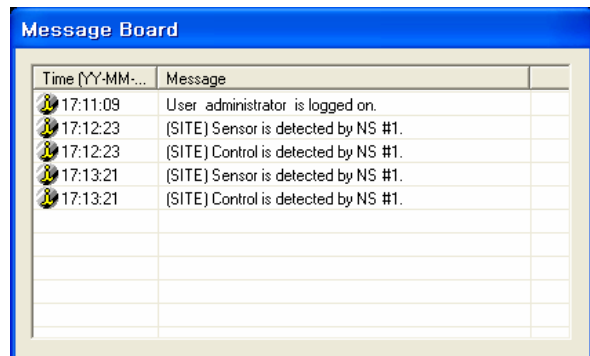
Message Board

| Time (YY-MM-... | Message |
|---|---|
| 17:11:09 | User administrator is logged on. |
| 17:12:23 | (SITE) Sensor is detected by NS #1. |
| 17:12:23 | (SITE) Control is detected by NS #1. |
| 17:13:21 | (SITE) Sensor is detected by NS #1. |
| 17:13:21 | (SITE) Control is detected by NS #1. |